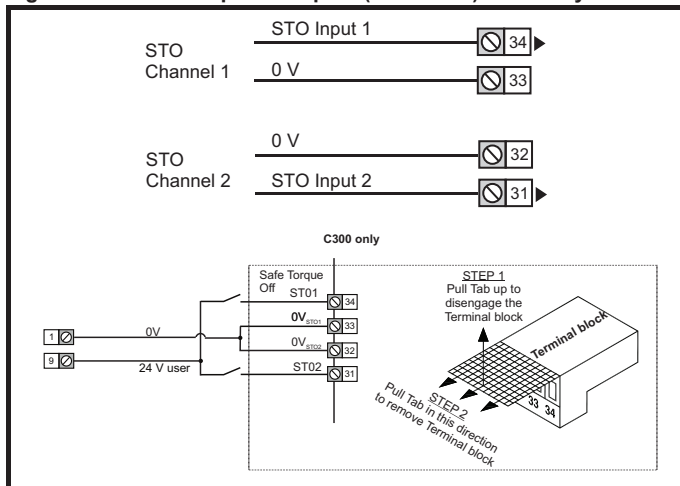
STO Channel 1

STO Input 1

34

0 V

33

STO Channel 2

0 V

32

STO Input 2

31

C300 only

Safe Torque Off

ST01

34

$0V_{STO1}$

33

$0V_{STO2}$

32

ST02

31

1

0V

9

24 V user

STEP 1
Pull Tab up to disengage the Terminal block

Terminal block

STEP 2
Pull Tab in this direction to remove Terminal block

33

34